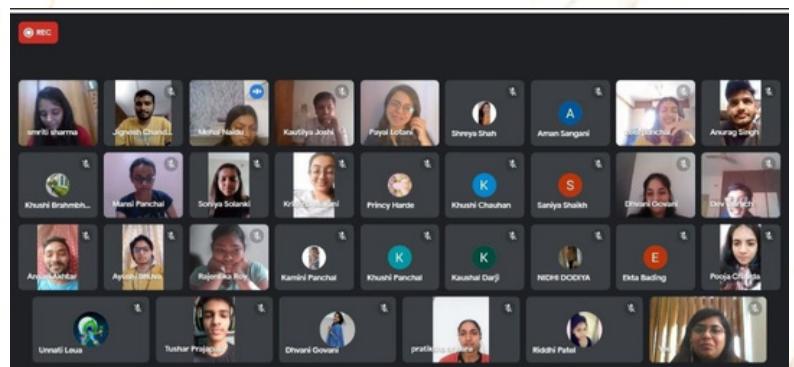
REC

smriti sharma
Jignesh Chand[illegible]
Mehul Naidu
Kautilya Joshi
Payal Lotani
Shreya Shah
A
Aman Sangani
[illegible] Panchal
Anurag Singh

Khushi Brahmbh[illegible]
Mansi Panchal
Soniya Solanki
Kri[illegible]ani
Princy Harde
K
Khushi Chauhan
S
Saniya Shaikh
Dhvani Govani
Dev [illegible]

Ar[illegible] Akhtar
Ayushi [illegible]
Rajoshika Roy
Kamini Panchal
K
Khushi Panchal
K
Kaushal Darji
NIDHI DODIYA
E
Ekta Bading
Pooja Ch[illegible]da

Unnati Leua
Tushar Prajap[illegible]
Dhvani Govani
pratiksha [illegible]
Riddhi Patel